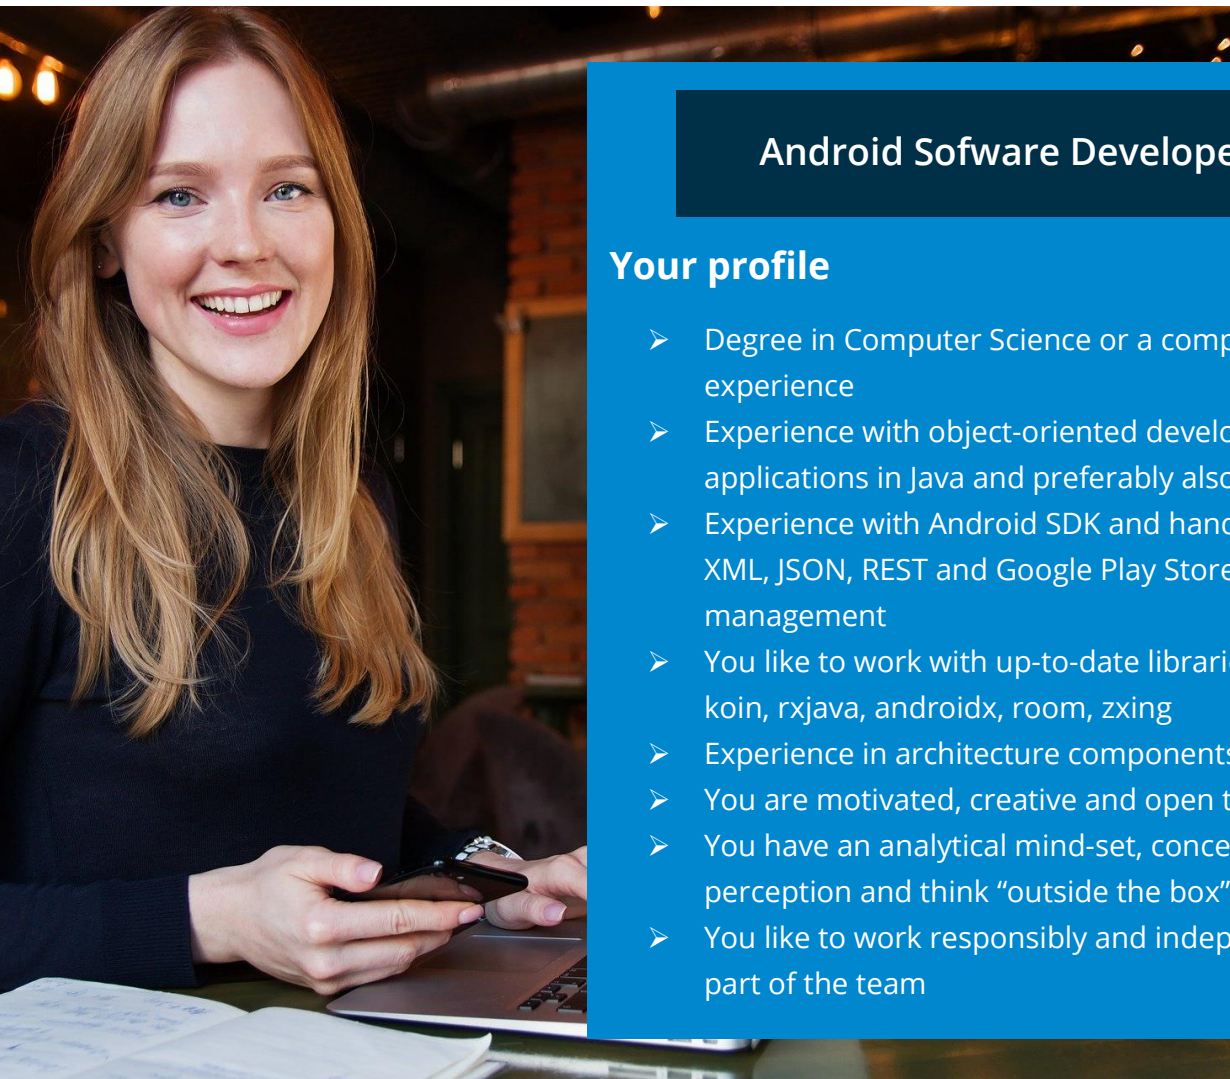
Android Sofware Develope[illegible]

Your profile

➢ Degree in Computer Science or a comp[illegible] experience
➢ Experience with object-oriented develo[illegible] applications in Java and preferably also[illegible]
➢ Experience with Android SDK and hand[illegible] XML, JSON, REST and Google Play Store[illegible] management
➢ You like to work with up-to-date librari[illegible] koin, rxjava, androidx, room, zxing
➢ Experience in architecture component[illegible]
➢ You are motivated, creative and open t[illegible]
➢ You have an analytical mind-set, conce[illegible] perception and think “outside the box”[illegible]
➢ You like to work responsibly and indep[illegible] part of the team